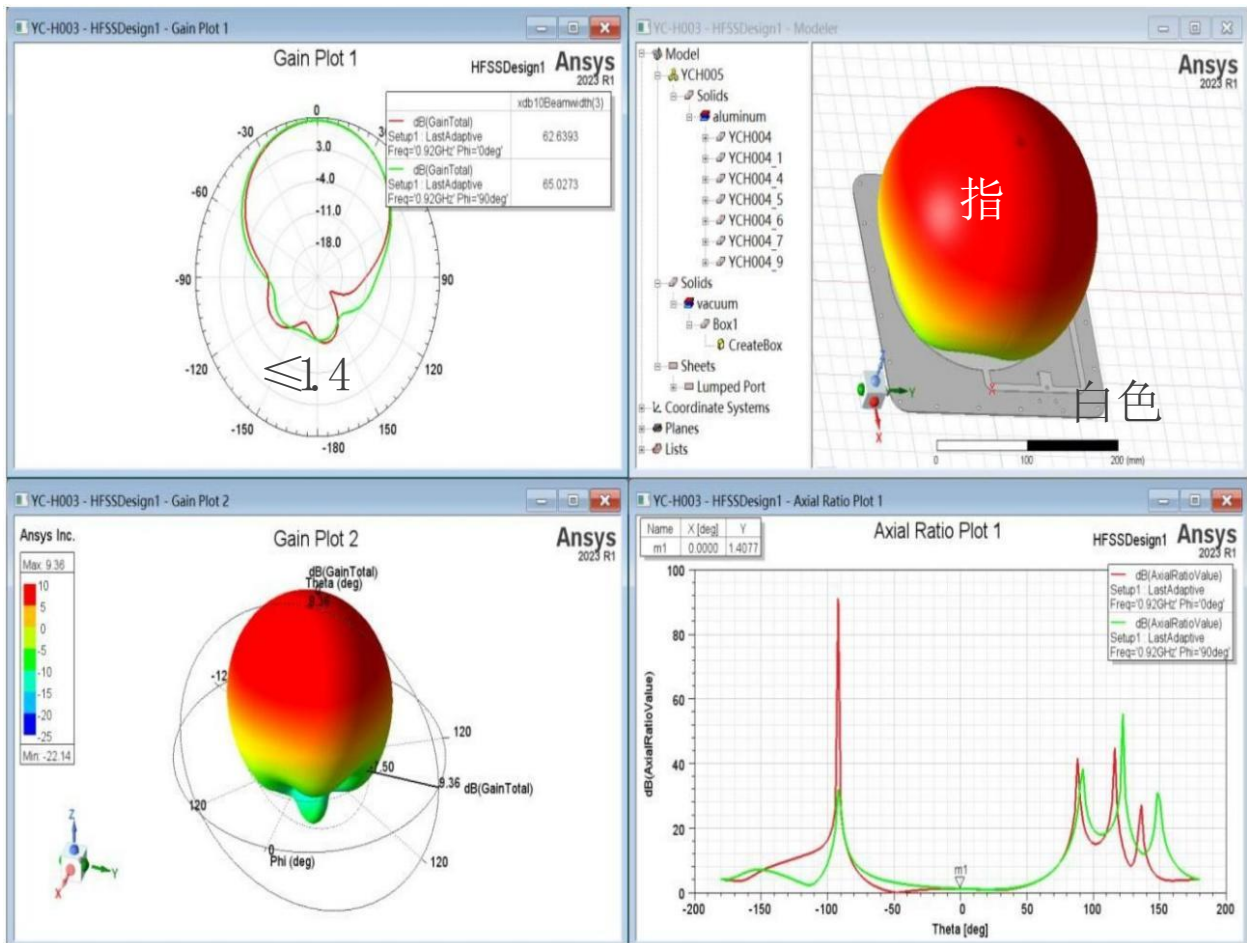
YC-H003 - HFSSDesign1 - Gain Plot 1

Gain Plot 1

HFSSDesign1 Ansys 2023 R1

| | xdb10Beamwidth(3) |
|---|---|
| dB(GainTotal) Setup1 : LastAdaptive Freq='0.92GHz' Phi='0deg' | 62.6393 |
| dB(GainTotal) Setup1 : LastAdaptive Freq='0.92GHz' Phi='90deg' | 65.0273 |

0
-30
3.0
-4.0
-60
-11.0
-18.0
-90
90
-120
120
-150
150
-180

≤1.4

YC-H003 - HFSSDesign1 - Modeler

Model
YCH005
Solids
aluminum
YCH004
YCH004_1
YCH004_4
YCH004_5
YCH004_6
YCH004_7
YCH004_9
Solids
vacuum
Box1
CreateBox
Sheets
Lumped Port
Coordinate Systems
Planes
Lists

Ansys 2023 R1

指

白色

0 100 200 (mm)

YC-H003 - HFSSDesign1 - Gain Plot 2

Ansys Inc.

Gain Plot 2

Ansys 2023 R1

Max: 9.36
10
5
0
-5
-10
-15
-20
-25
Min: -22.14

dB(GainTotal)
Theta (deg)
-12
120
2.50
9.36 dB(GainTotal)
120
Phi (deg)
120

YC-H003 - HFSSDesign1 - Axial Ratio Plot 1

| Name | X [deg] | Y |
|---|---|---|
| m1 | 0.0000 | 1.4077 |

Axial Ratio Plot 1

HFSSDesign1 Ansys 2023 R1

dB(AxialRatioValue)
Setup1 : LastAdaptive
Freq='0.92GHz' Phi='0deg'
dB(AxialRatioValue)
Setup1 : LastAdaptive
Freq='0.92GHz' Phi='90deg'

100
80
60
40
20
0
dB(AxialRatioValue)
m1
-200 -150 -100 -50 0 50 100 150 200
Theta [deg]